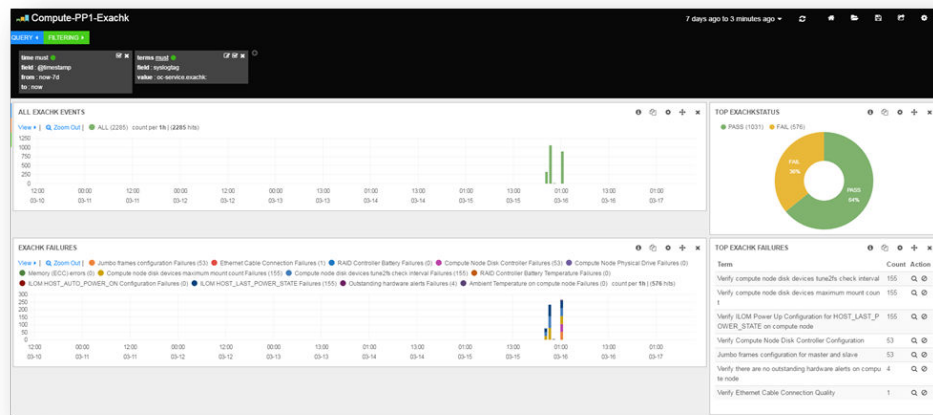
Compute-PP1-Exachk

7 days ago to 3 minutes ago

QUERY ▾ FILTERING ▾

time must
field : @timestamp
from : now-7d
to : now

terms must
field : syslogtag
value : oc-service.exachk:

ALL EXACHK EVENTS

View ▾ | Zoom Out | ALL (2285) count per 1h | (2285 hits)

1250
1000
750
500
250
0

12:00 03-10 | 00:00 03-11 | 12:00 03-11 | 00:00 03-12 | 12:00 03-12 | 00:00 03-13 | 13:00 03-13 | 01:00 03-14 | 13:00 03-14 | 01:00 03-15 | 13:00 03-15 | 01:00 03-16 | 13:00 03-16 | 01:00 03-17 | 13:00 03-17

TOP EXACHKSTATUS

PASS (1031) FAIL (576)

FAIL 36%
PASS 64%

EXACHK FAILURES

View ▾ | Zoom Out | Jumbo frames configuration Failures (53) Ethernet Cable Connection Failures (1) RAID Controller Battery Failures (0) Compute Node Disk Controller Failures (53) Compute Node Physical Drive Failures (0) Memory (ECC) errors (0) Compute node disk devices maximum mount count Failures (155) Compute node disk devices tune2fs check interval Failures (155) RAID Controller Battery Temperature Failures (0) ILOM HOST_AUTO_POWER_ON Configuration Failures (0) ILOM HOST_LAST_POWER_STATE Failures (155) Outstanding hardware alerts Failures (4) Ambient Temperature on compute node Failures (0) count per 1h | (576 hits)

300
250
200
150
100
50
0

12:00 03-10 | 00:00 03-11 | 12:00 03-11 | 00:00 03-12 | 12:00 03-12 | 00:00 03-13 | 13:00 03-13 | 01:00 03-14 | 13:00 03-14 | 01:00 03-15 | 13:00 03-15 | 01:00 03-16 | 13:00 03-16 | 01:00 03-17 | 13:00 03-17

TOP EXACHK FAILURES

| Term | Count | Action |
|---|---|---|
| Verify compute node disk devices tune2fs check interval | 155 | |
| Verify compute node disk devices maximum mount count | 155 | |
| Verify ILOM Power Up Configuration for HOST_LAST_POWER_STATE on compute node | 155 | |
| Verify Compute Node Disk Controller Configuration | 53 | |
| Jumbo frames configuration for master and slave | 53 | |
| Verify there are no outstanding hardware alerts on compute node | 4 | |
| Verify Ethernet Cable Connection Quality | 1 | |